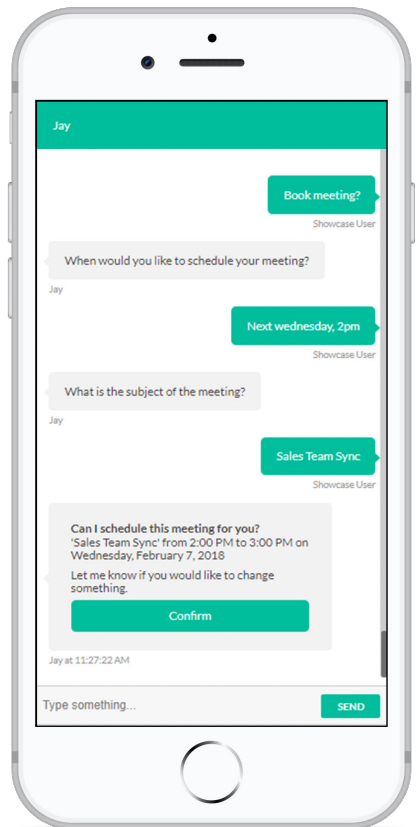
Jay

Book meeting?

Showcase User

When would you like to schedule your meeting?

Jay

Next wednesday, 2pm

Showcase User

What is the subject of the meeting?

Jay

Sales Team Sync

Showcase User

Can I schedule this meeting for you?

'Sales Team Sync' from 2:00 PM to 3:00 PM on Wednesday, February 7, 2018

Let me know if you would like to change something.

Confirm

Jay at 11:27:22 AM

Type something...

SEND